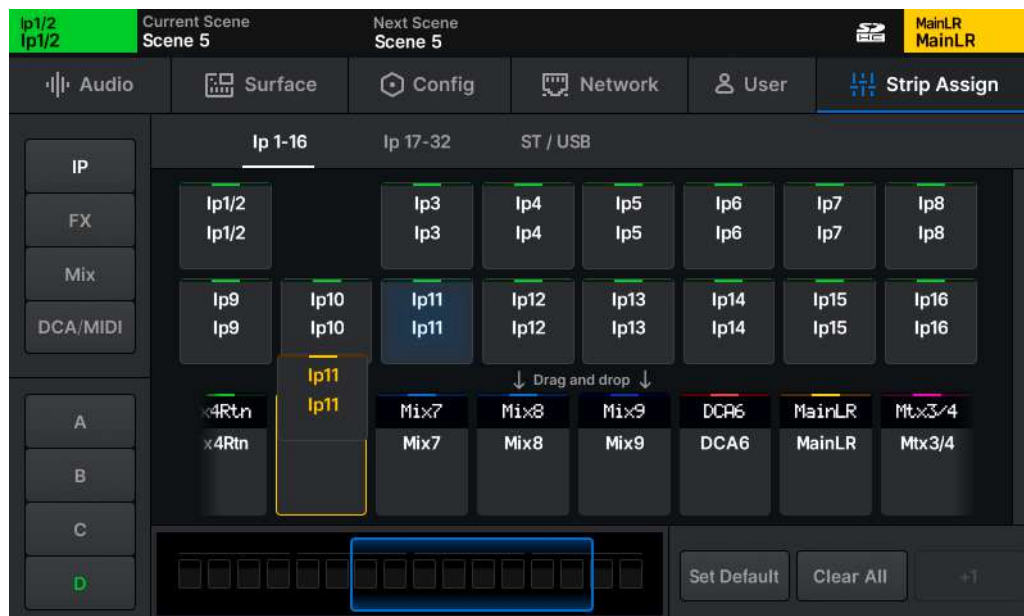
Ip1/2
Ip1/2

Current Scene
Scene 5

Next Scene
Scene 5

MainLR
MainLR

Audio

Surface

Config

Network

User

Strip Assign

IP
FX
Mix
DCA/MIDI

Ip 1-16
Ip 17-32
ST / USB

| Ip1/2 Ip1/2 | | Ip3 Ip3 | Ip4 Ip4 | Ip5 Ip5 | Ip6 Ip6 | Ip7 Ip7 | Ip8 Ip8 |
|---|---|---|---|---|---|---|---|
| Ip9 Ip9 | Ip10 Ip10 | Ip11 Ip11 | Ip12 Ip12 | Ip13 Ip13 | Ip14 Ip14 | Ip15 Ip15 | Ip16 Ip16 |

Ip11
Ip11

↓ Drag and drop ↓

| x4Rtn x4Rtn | | Mix7 Mix7 | Mix8 Mix8 | Mix9 Mix9 | DCA6 DCA6 | MainLR MainLR | Mtx3/4 Mtx3/4 |
|---|---|---|---|---|---|---|---|

A
B
C
D

Set Default
Clear All
+1